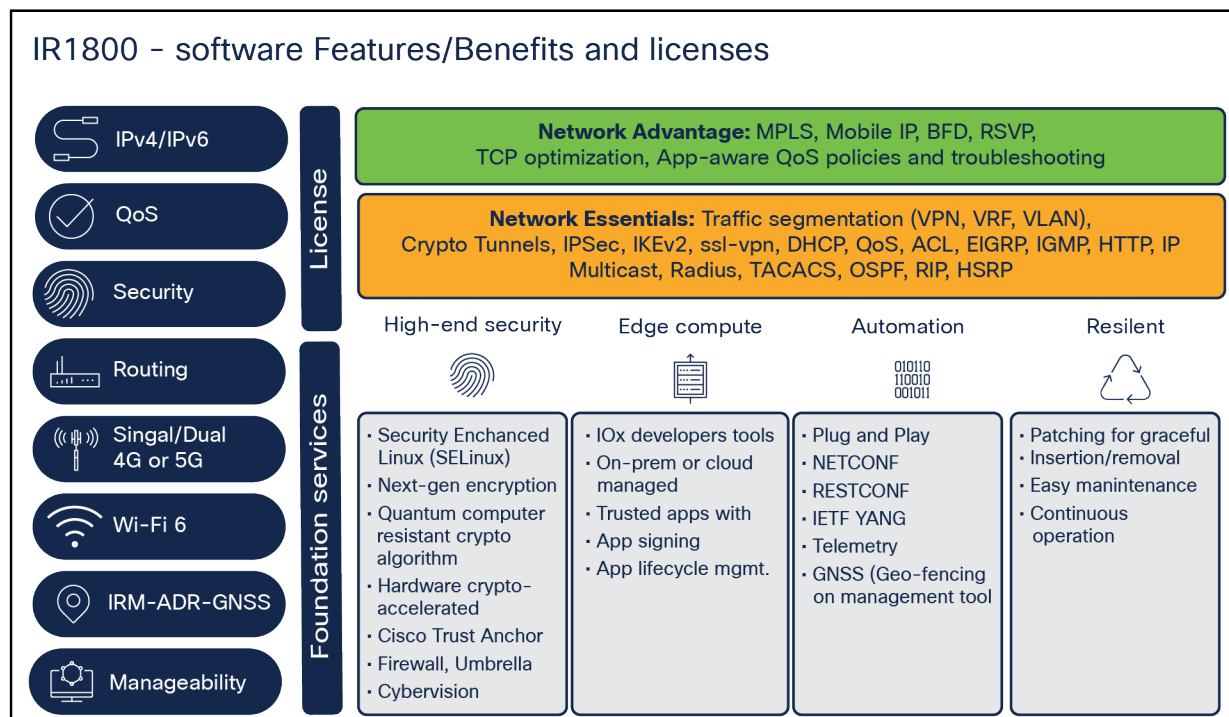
IR1800 - software Features/Benefits and licenses

IPv4/IPv6

QoS

Security

Routing

Singal/Dual 4G or 5G

Wi-Fi 6

IRM-ADR-GNSS

Manageability

License

Network Advantage: MPLS, Mobile IP, BFD, RSVP, TCP optimization, App-aware QoS policies and troubleshooting

Network Essentials: Traffic segmentation (VPN, VRF, VLAN), Crypto Tunnels, IPSec, IKEv2, ssl-vpn, DHCP, QoS, ACL, EIGRP, IGMP, HTTP, IP Multicast, Radius, TACACS, OSPF, RIP, HSRP

Foundation services

High-end security

Edge compute

Automation

Resilent

010110
110010
001011

· Security Enchanced Linux (SELinux)
· Next-gen encryption
· Quantum computer resistant crypto algorithm
· Hardware crypto-accelerated
· Cisco Trust Anchor
· Firewall, Umbrella
· Cybervision

· IOx developers tools
· On-prem or cloud managed
· Trusted apps with
· App signing
· App lifecycle mgmt.

· Plug and Play
· NETCONF
· RESTCONF
· IETF YANG
· Telemetry
· GNSS (Geo-fencing on management tool

· Patching for graceful
· Insertion/removal
· Easy manintenance
· Continuous operation